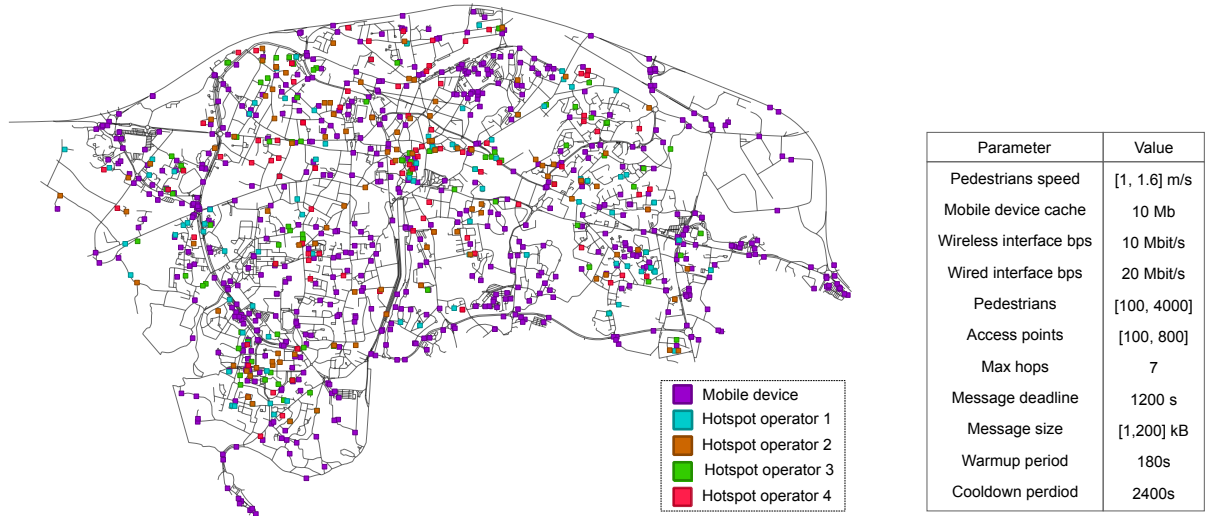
Mobile device
Hotspot operator 1
Hotspot operator 2
Hotspot operator 3
Hotspot operator 4

| Parameter | Value |
|---|---|
| Pedestrians speed | [1, 1.6] m/s |
| Mobile device cache | 10 Mb |
| Wireless interface bps | 10 Mbit/s |
| Wired interface bps | 20 Mbit/s |
| Pedestrians | [100, 4000] |
| Access points | [100, 800] |
| Max hops | 7 |
| Message deadline | 1200 s |
| Message size | [1,200] kB |
| Warmup period | 180s |
| Cooldown perdiod | 2400s |